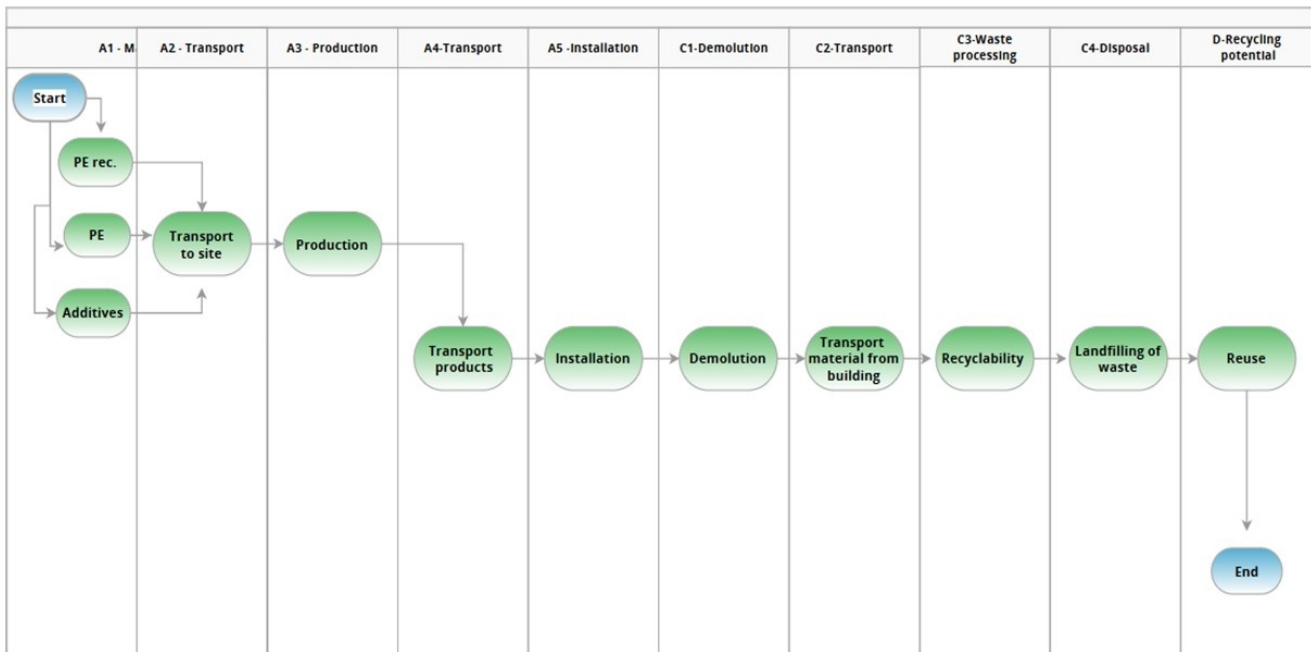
A1 - M
A2 - Transport
A3 - Production
A4-Transport
A5 -Installation
C1-Demolution
C2-Transport
C3-Waste processing
C4-Disposal
D-Recycling potential

Start
PE rec.
PE
Additives
Transport to site
Production
Transport products
Installation
Demolution
Transport material from building
Recyclability
Landfilling of waste
Reuse
End